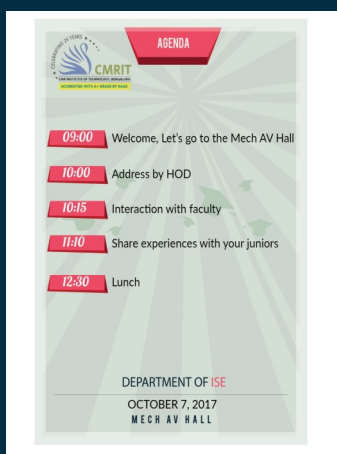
CELEBRATING 20 YEARS
CMRIT
CMR INSTITUTE OF TECHNOLOGY, BENGALURU
ACCREDITED WITH A+ GRADE BY NAAC

AGENDA

09:00 Welcome, Let's go to the Mech AV Hall

10:00 Address by HOD

10:15 Interaction with faculty

11:10 Share experiences with your juniors

12:30 Lunch

DEPARTMENT OF ISE

OCTOBER 7, 2017

MECH AV HALL